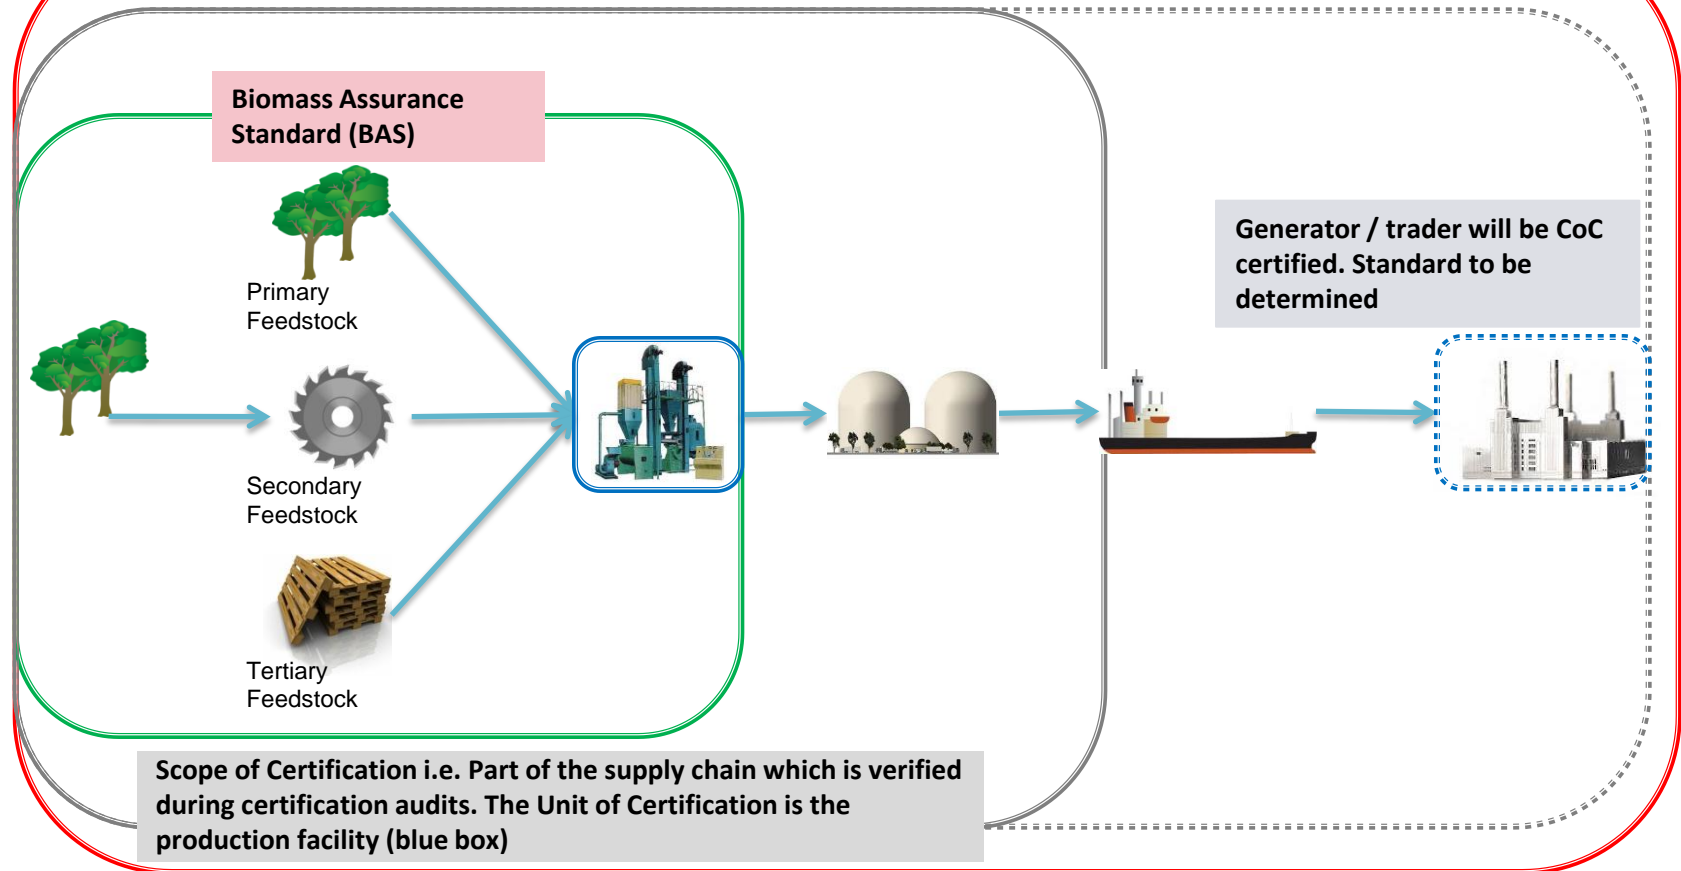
Biomass Assurance Standard (BAS)

Primary Feedstock

Secondary Feedstock

Tertiary Feedstock

Generator / trader will be CoC certified. Standard to be determined

Scope of Certification i.e. Part of the supply chain which is verified during certification audits. The Unit of Certification is the production facility (blue box)